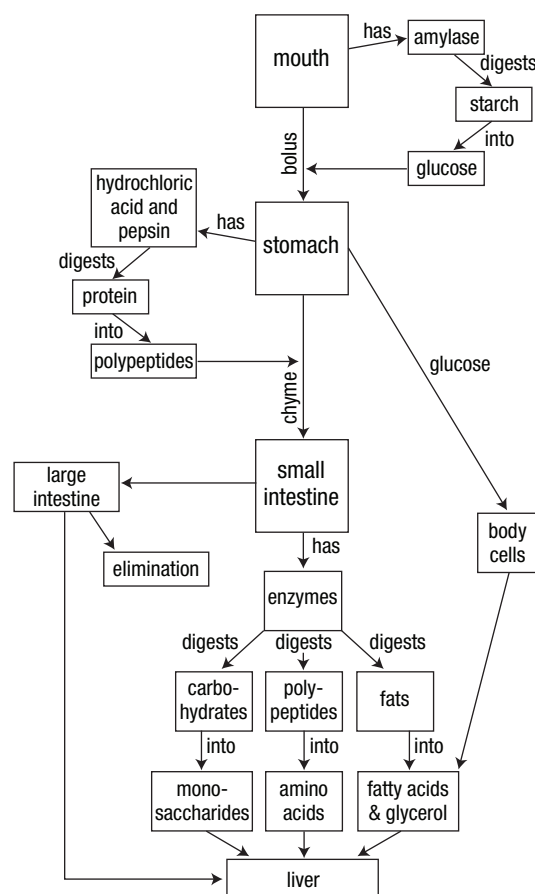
mouth

has

amylase

digests

starch

into

glucose

bolus

hydrochloric acid and pepsin

has

stomach

digests

protein

into

polypeptides

glucose

chyme

large intestine

small intestine

elimination

has

body cells

enzymes

digests

digests

digests

carbo-hydrates

poly-peptides

fats

into

into

into

mono-saccharides

amino acids

fatty acids & glycerol

liver